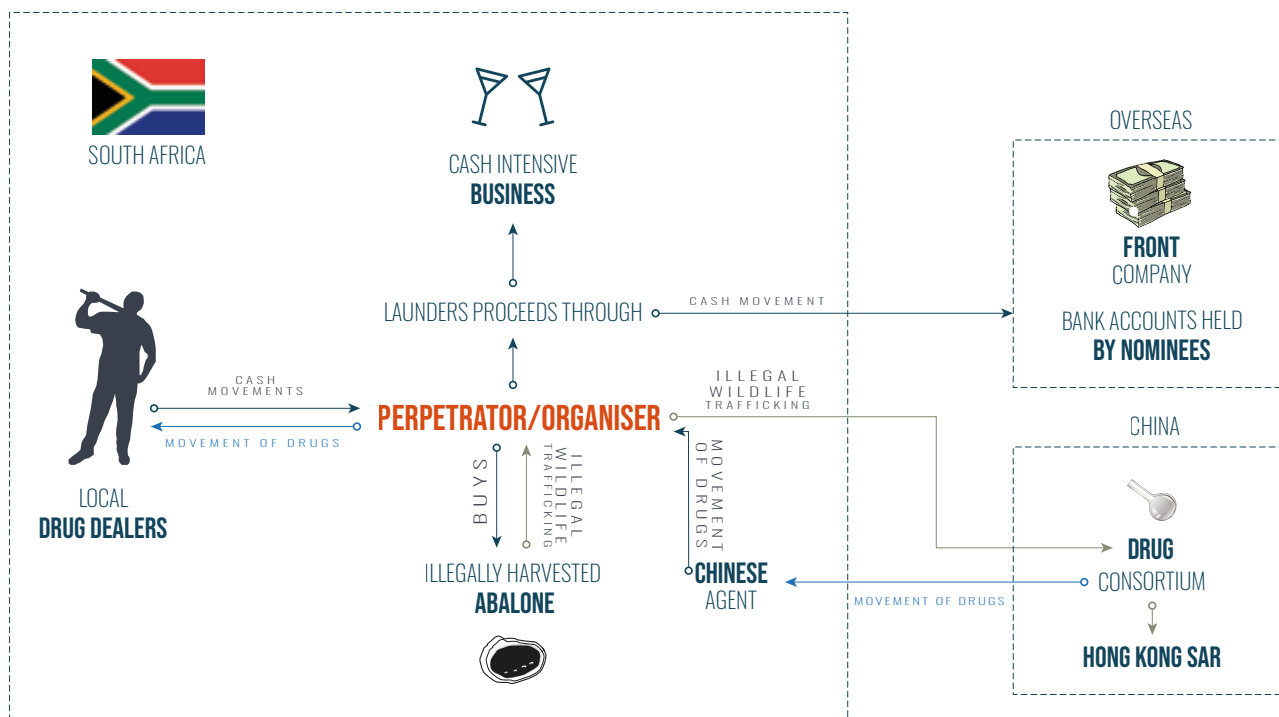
SOUTH AFRICA

CASH INTENSIVE
BUSINESS

OVERSEAS

FRONT
COMPANY

BANK ACCOUNTS HELD
BY NOMINEES

LAUNDERS PROCEEDS THROUGH

CASH MOVEMENT

CASH
MOVEMENTS

MOVEMENT OF DRUGS

PERPETRATOR/ORGANISER

ILLEGAL
WILDLIFE
TRAFFICKING

CHINA

LOCAL
DRUG DEALERS

BUYS

ILLEGAL
WILDLIFE
TRAFFICKING

MOVEMENT
OF DRUGS

DRUG
CONSORTIUM

ILLEGALLY HARVESTED
ABALONE

CHINESE
AGENT

MOVEMENT OF DRUGS

HONG KONG SAR